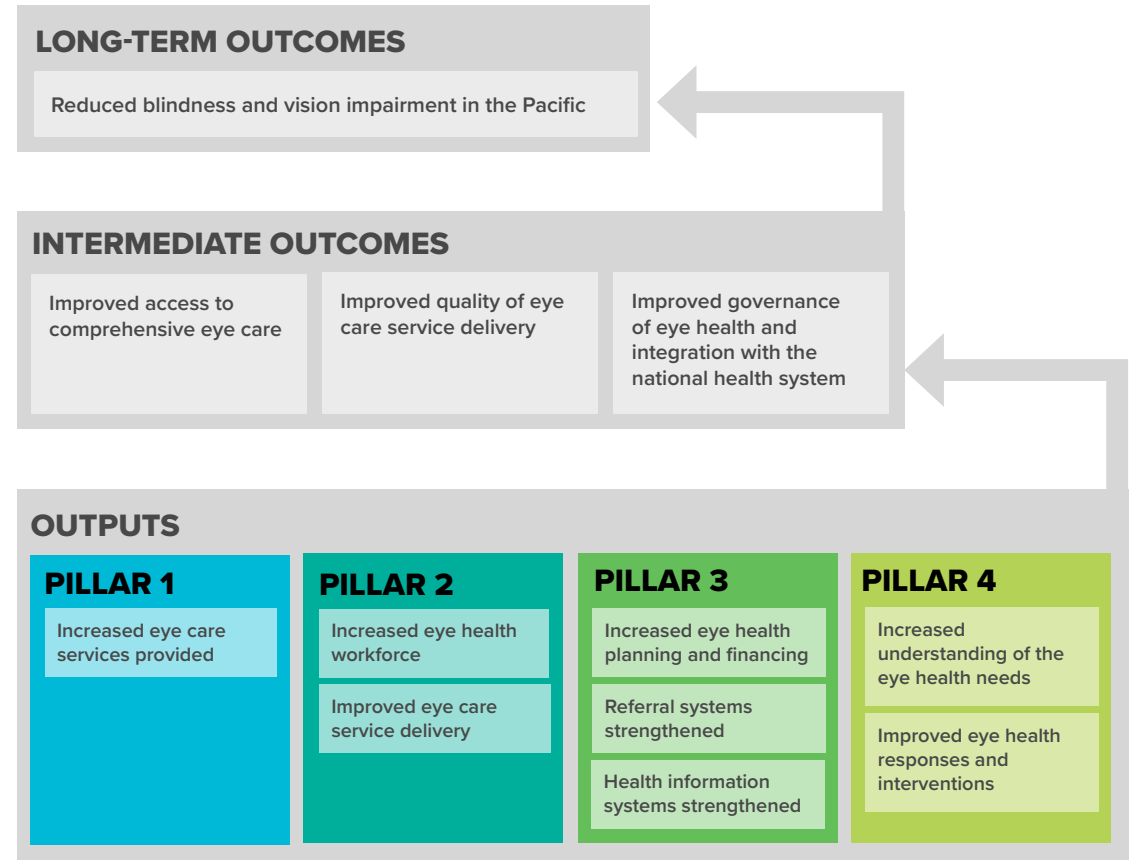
LONG-TERM OUTCOMES

Reduced blindness and vision impairment in the Pacific

INTERMEDIATE OUTCOMES

Improved access to comprehensive eye care

Improved quality of eye care service delivery

Improved governance of eye health and integration with the national health system

OUTPUTS

PILLAR 1

Increased eye care services provided

PILLAR 2

Increased eye health workforce

Improved eye care service delivery

PILLAR 3

Increased eye health planning and financing

Referral systems strengthened

Health information systems strengthened

PILLAR 4

Increased understanding of the eye health needs

Improved eye health responses and interventions